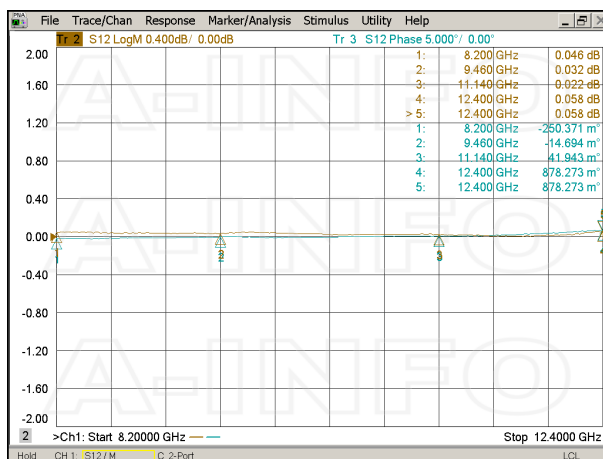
File Trace/Chan Response Marker/Analysis Stimulus Utility Help

Tr 2 S12 LogM 0.400dB/ 0.00dB

Tr 3 S12 Phase 5.000°/ 0.00°

| | | |
|---|---|---|
| 1: | 8.200 GHz | 0.046 dB |
| 2: | 9.460 GHz | 0.032 dB |
| 3: | 11.140 GHz | 0.022 dB |
| 4: | 12.400 GHz | 0.058 dB |
| > 5: | 12.400 GHz | 0.058 dB |
| 1: | 8.200 GHz | -250.371 m° |
| 2: | 9.460 GHz | -14.694 m° |
| 3: | 11.140 GHz | 41.943 m° |
| 4: | 12.400 GHz | 878.273 m° |
| 5: | 12.400 GHz | 878.273 m° |

2.00
1.60
1.20
0.80
0.40
0.00
-0.40
-0.80
-1.20
-1.60
-2.00

A-INFO

A-INFO

2 >Ch1: Start 8.20000 GHz

Stop 12.4000 GHz

Hold CH 1: S12 / M C 2-Port LCL